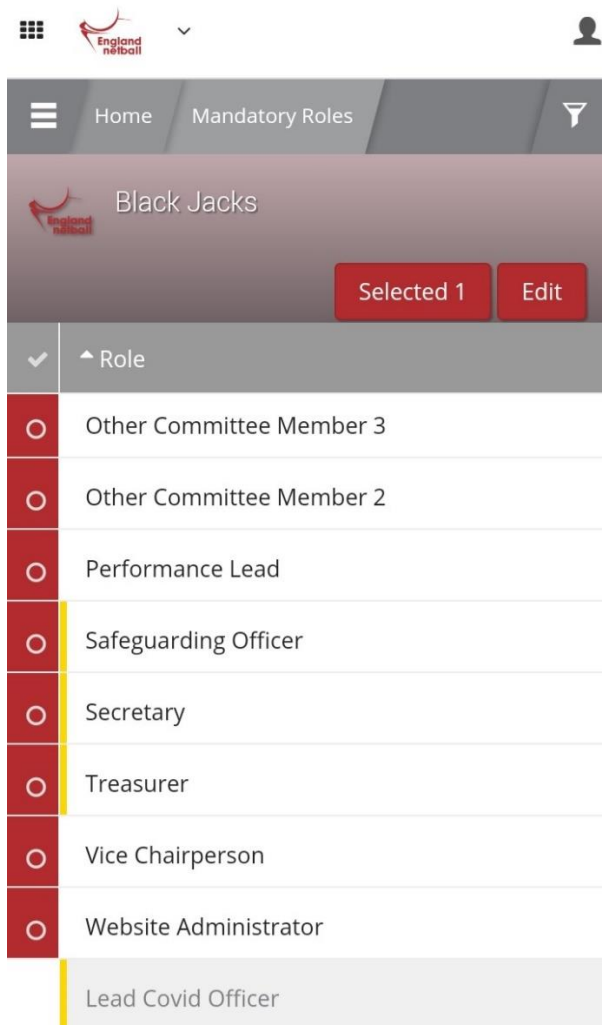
England netball

Home
Mandatory Roles

England netball
Black Jacks

Selected 1
Edit

Role

Other Committee Member 3

Other Committee Member 2

Performance Lead

Safeguarding Officer

Secretary

Treasurer

Vice Chairperson

Website Administrator

Lead Covid Officer